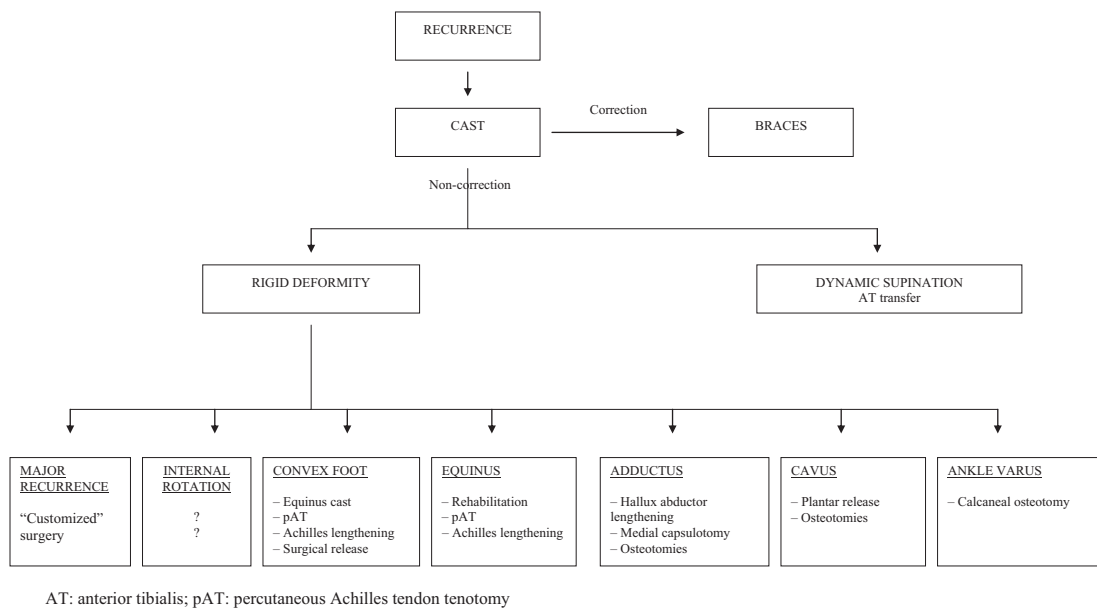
RECURRENCE

CAST

Correction

BRACES

Non-correction

RIGID DEFORMITY

DYNAMIC SUPINATION
AT transfer

MAJOR RECURRENCE

“Customized” surgery

INTERNAL ROTATION

?
?

CONVEX FOOT

– Equinus cast
– pAT
– Achilles lengthening
– Surgical release

EQUINUS

– Rehabilitation
– pAT
– Achilles lengthening

ADDUCTUS

– Hallux abductor lengthening
– Medial capsulotomy
– Osteotomies

CAVUS

– Plantar release
– Osteotomies

ANKLE VARUS

– Calcaneal osteotomy

AT: anterior tibialis; pAT: percutaneous Achilles tendon tenotomy